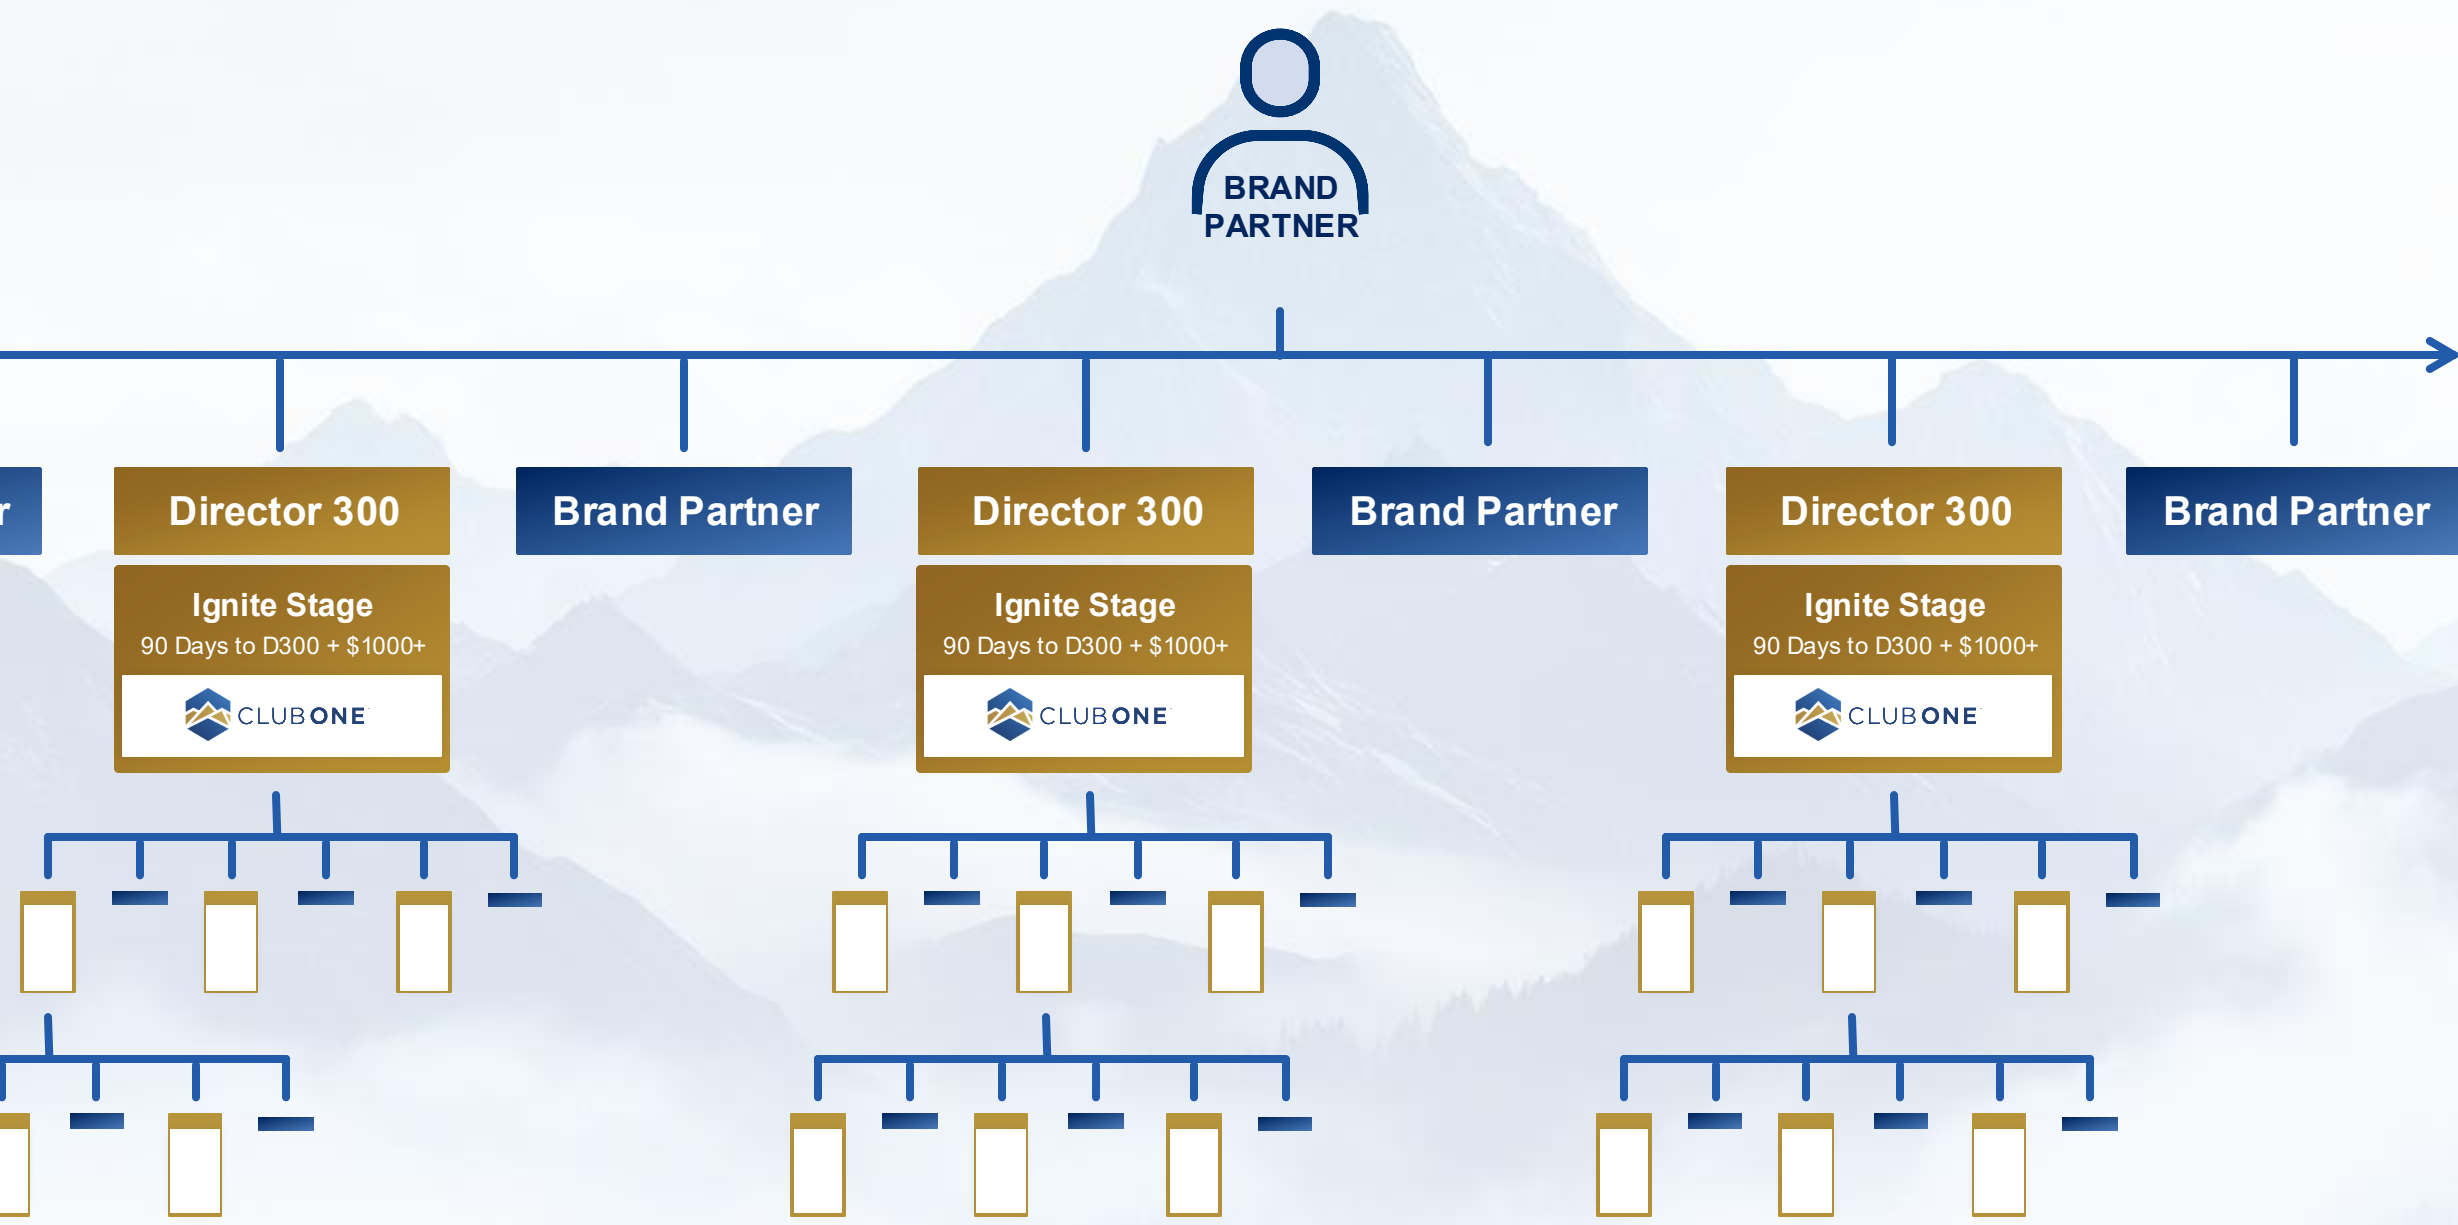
BRAND PARTNER

r

Director 300

Ignite Stage
90 Days to D300 + $1000+

CLUBONE

Brand Partner

Director 300

Ignite Stage
90 Days to D300 + $1000+

CLUBONE

Brand Partner

Director 300

Ignite Stage
90 Days to D300 + $1000+

CLUBONE

Brand Partner